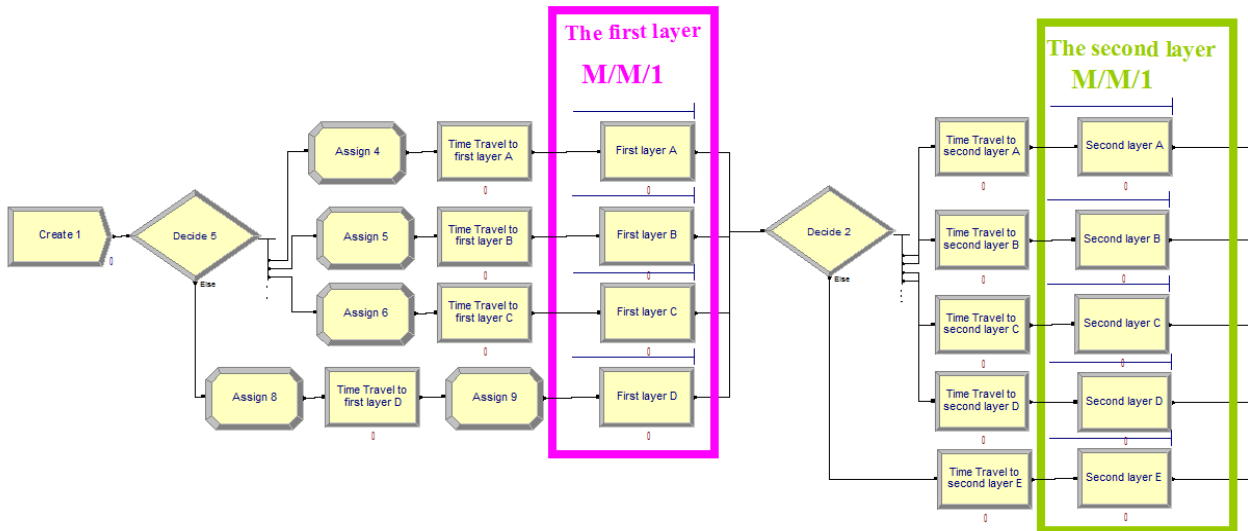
The first layer
M/M/1

The second layer
M/M/1

Create 1
0
Decide 5
Else
Assign 4
Assign 5
Assign 6
Assign 8
Time Travel to first layer A
0
Time Travel to first layer B
0
Time Travel to first layer C
0
Time Travel to first layer D
0
Assign 9
First layer A
0
First layer B
0
First layer C
0
First layer D
0
Decide 2
Else
Time Travel to second layer A
0
Time Travel to second layer B
0
Time Travel to second layer C
0
Time Travel to second layer D
0
Time Travel to second layer E
0
Second layer A
0
Second layer B
0
Second layer C
0
Second layer D
0
Second layer E
0